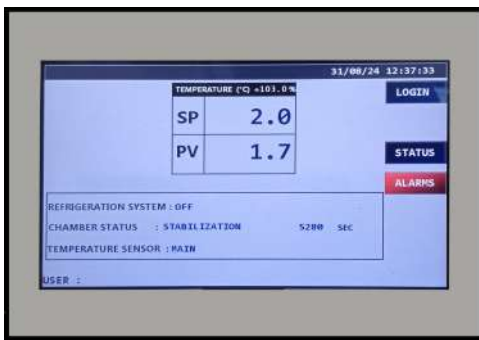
31/08/24 12:37:33

TEMPERATURE (°C) +103.0 %

| SP | 2.0 |
|---|---|
| PV | 1.7 |

LOGIN

STATUS

ALARMS

REFRIGERATION SYSTEM : OFF

CHAMBER STATUS : STABILIZATION 5200 SEC

TEMPERATURE SENSOR : MAIN

USER :